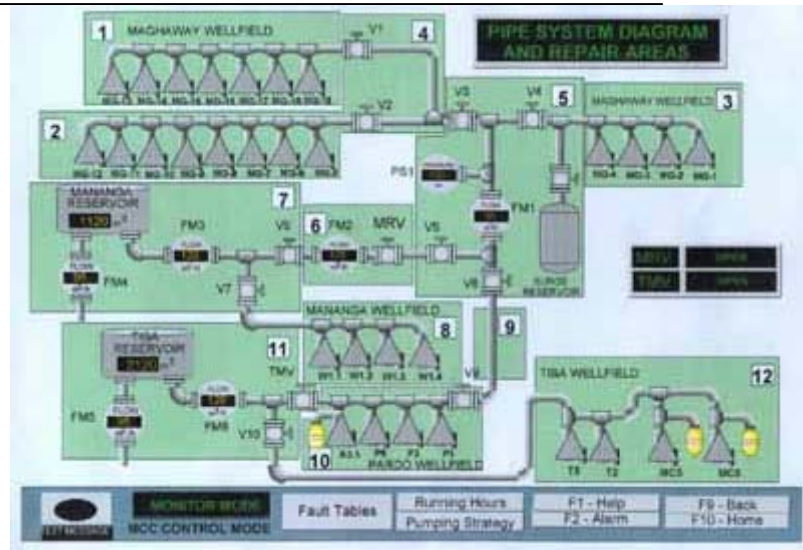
1 MAGHAWAY WELLFIELD

V1 4

PIPE SYSTEM DIAGRAM AND REPAIR AREAS

2

V2 V3 V4 5 MAGHAWAY WELLFIELD 3

PS1

MANANGA RESERVOIR 1120 $m^3$

7 FM3 V5 6 FM2 MRV V6 FM1

FM4

V7

SURGE RESERVOIR

MRV OPEN

TMV OPEN

MANANGA WELLFIELD 8 9

TIBA RESERVOIR 2120 $m^3$ 11 TMV

FM5 FM6 V10 V9

10 PARDO WELLFIELD

TIBA WELLFIELD 12

T3 T2

MONITOR MODE

MCC CONTROL MODE

Fault Tables

Running Hours

Pumping Strategy

F1 - Help

F2 - Alarm

F9 - Back

F10 - Home